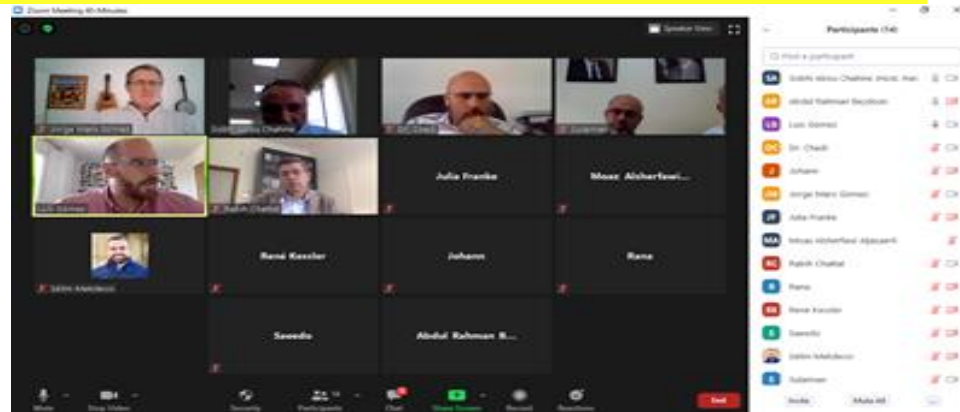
Zoom Meeting 40 Minutes

Speaker View

Jorge Mario Gomez
Sobhi Abou Chahine
Dr. Chadi
Sulaiman
Luis Gomez
Rabih Chattat
Julia Franke
Moaz Alsherfawi...
Selim Mekdeci
René Kessler
Johann
Rana
Saeedo
Abdul Rahman B...

Participants (14)

Find a participant

SA Sobhi Abou Chahine (Host, me)
AR Abdul Rahman Beydoun
LG Luis Gomez
DC Dr. Chadi
J Johann
JM Jorge Mario Gomez
JF Julia Franke
MA Moaz Alsherfawi Aljazaerli
RC Rabih Chattat
R Rana
RK René Kessler
S Saeedo
Selim Mekdeci
S Sulaiman

Invite
Mute All
...

Mute
Stop Video
Security
Participants 14
Chat
Share Screen
Record
Reactions
End